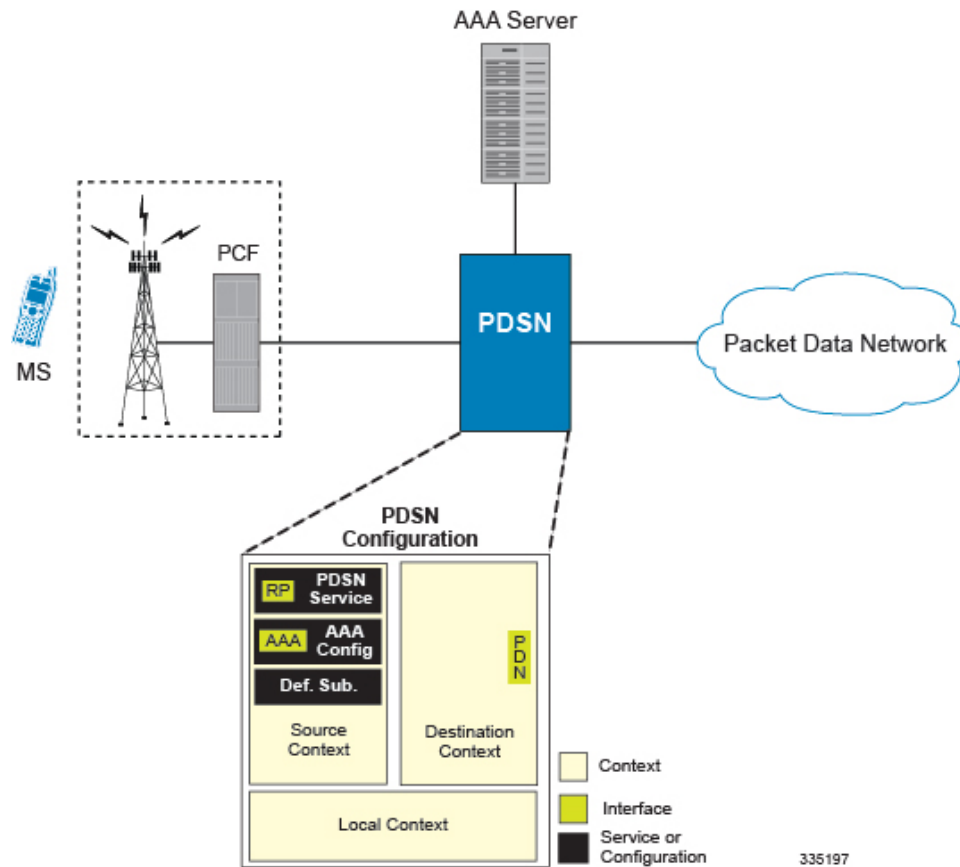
AAA Server

PCF

MS

PDSN

Packet Data Network

PDSN Configuration

RP PDSN Service

AAA AAA Config

Def. Sub.

Source Context

PDN

Destination Context

Local Context

Context

Interface

Service or Configuration

335197